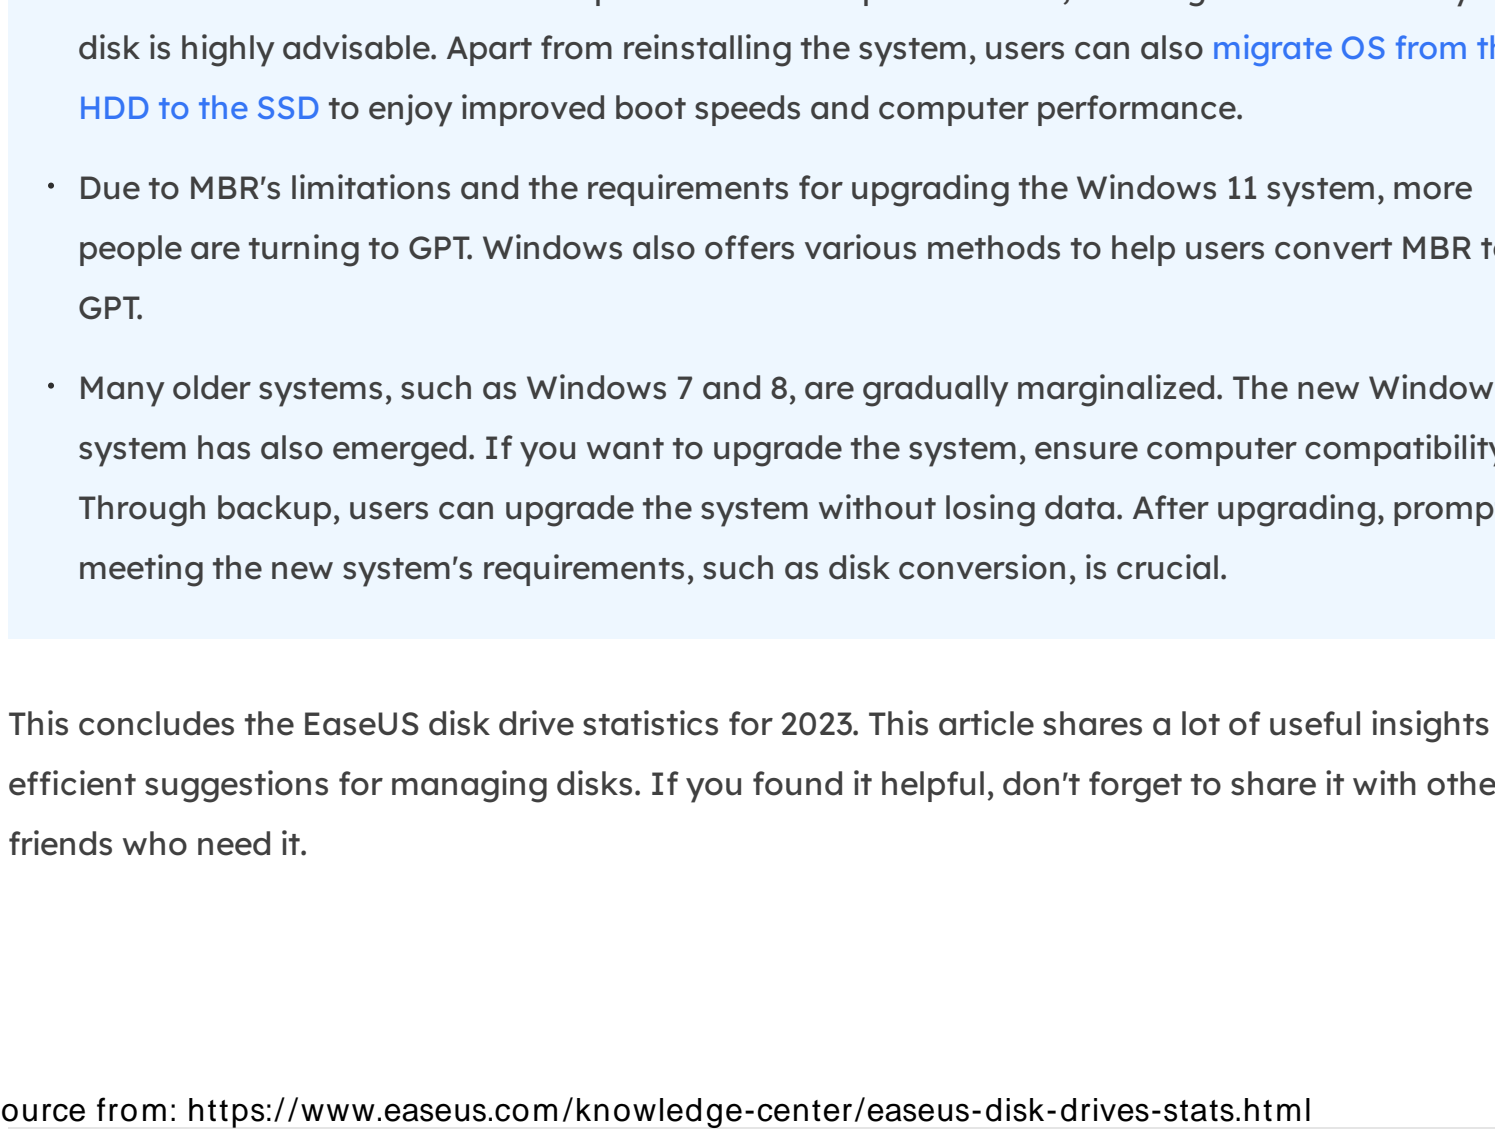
disk is highly advisable. Apart from reinstalling the system, users can also migrate OS from th HDD to the SSD to enjoy improved boot speeds and computer performance.

• Due to MBR's limitations and the requirements for upgrading the Windows 11 system, more people are turning to GPT. Windows also offers various methods to help users convert MBR t GPT.

• Many older systems, such as Windows 7 and 8, are gradually marginalized. The new Window system has also emerged. If you want to upgrade the system, ensure computer compatibilit Through backup, users can upgrade the system without losing data. After upgrading, promp meeting the new system's requirements, such as disk conversion, is crucial.

This concludes the EaseUS disk drive statistics for 2023. This article shares a lot of useful insights efficient suggestions for managing disks. If you found it helpful, don't forget to share it with othe friends who need it.

ource from: https://www.easeus.com/knowledge-center/easeus-disk-drives-stats.html